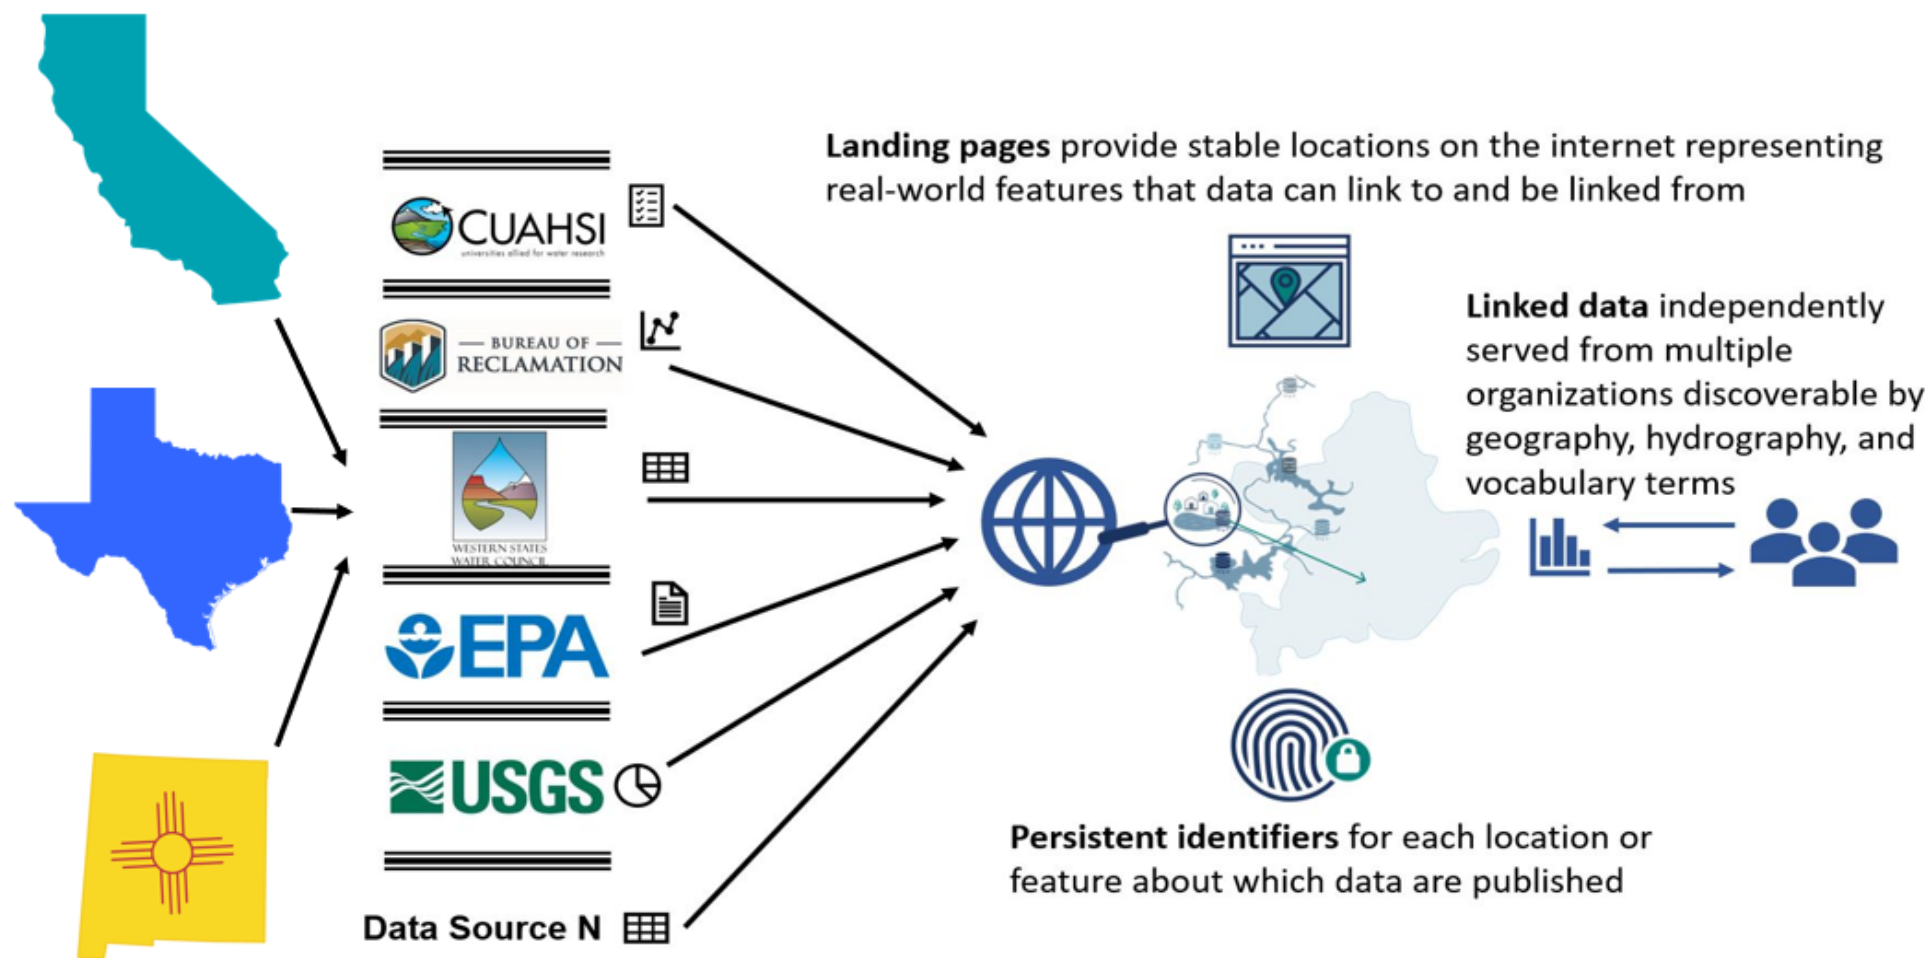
CUAHSI
universities allied for water research

BUREAU OF
RECLAMATION

WESTERN STATES
WATER COUNCIL

EPA

USGS

Data Source N

**Landing pages** provide stable locations on the internet representing real-world features that data can link to and be linked from

**Linked data** independently served from multiple organizations discoverable by geography, hydrography, and vocabulary terms

**Persistent identifiers** for each location or feature about which data are published